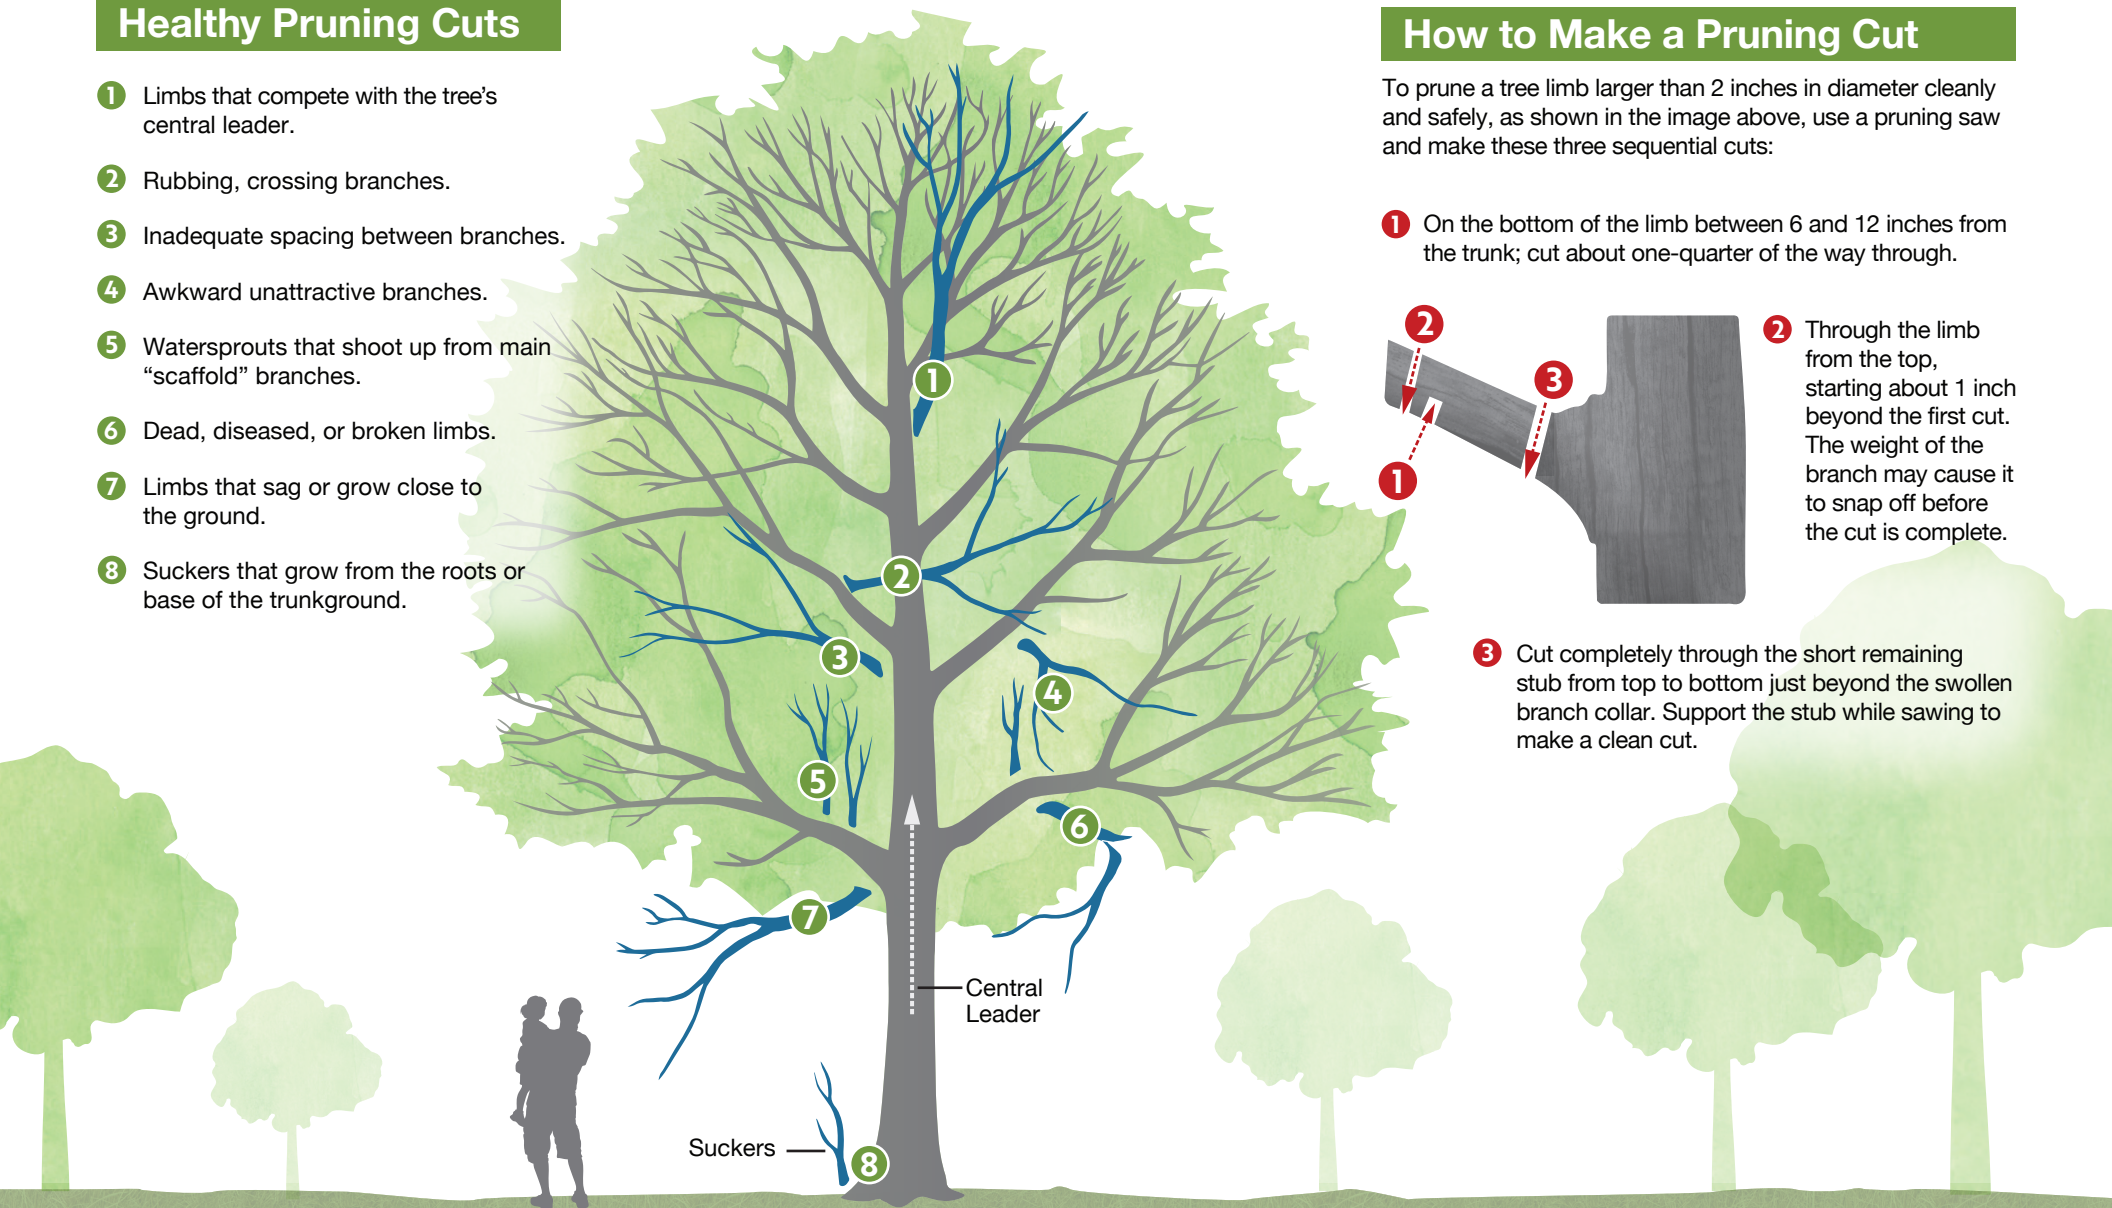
Healthy Pruning Cuts

1 Limbs that compete with the tree's central leader.

2 Rubbing, crossing branches.

3 Inadequate spacing between branches.

4 Awkward unattractive branches.

5 Watersprouts that shoot up from main "scaffold" branches.

6 Dead, diseased, or broken limbs.

7 Limbs that sag or grow close to the ground.

8 Suckers that grow from the roots or base of the trunkground.

1
2
3
4
5
6
7
8

Central Leader

Suckers

How to Make a Pruning Cut

To prune a tree limb larger than 2 inches in diameter cleanly and safely, as shown in the image above, use a pruning saw and make these three sequential cuts:

1 On the bottom of the limb between 6 and 12 inches from the trunk; cut about one-quarter of the way through.

2
3
1

2 Through the limb from the top, starting about 1 inch beyond the first cut. The weight of the branch may cause it to snap off before the cut is complete.

3 Cut completely through the short remaining stub from top to bottom just beyond the swollen branch collar. Support the stub while sawing to make a clean cut.